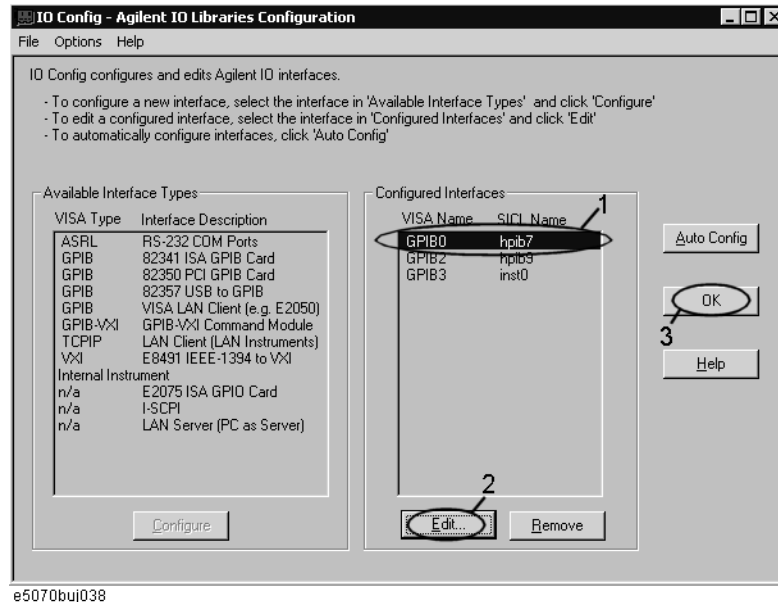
IO Config - Agilent IO Libraries Configuration

File Options Help

IO Config configures and edits Agilent IO interfaces.

- To configure a new interface, select the interface in 'Available Interface Types' and click 'Configure'
- To edit a configured interface, select the interface in 'Configured Interfaces' and click 'Edit'
- To automatically configure interfaces, click 'Auto Config'

Available Interface Types

| VISA Type | Interface Description |
|---|---|
| ASRL | RS-232 COM Ports |
| GPIB | 82341 ISA GPIB Card |
| GPIB | 82350 PCI GPIB Card |
| GPIB | 82357 USB to GPIB |
| GPIB | VISA LAN Client (e.g. E2050) |
| GPIB-VXI | GPIB-VXI Command Module |
| TCPIP | LAN Client (LAN Instruments) |
| VXI | E8491 IEEE-1394 to VXI |
| Internal Instrument | |
| n/a | E2075 ISA GPIO Card |
| n/a | I-SCPI |
| n/a | LAN Server (PC as Server) |

Configure

Configured Interfaces

| VISA Name | SICL Name |
|---|---|
| GPIB0 | hpib7 |
| GPIB2 | hpib9 |
| GPIB3 | inst0 |

1

2

Edit...

Remove

Auto Config

OK

3

Help

e5070buj038